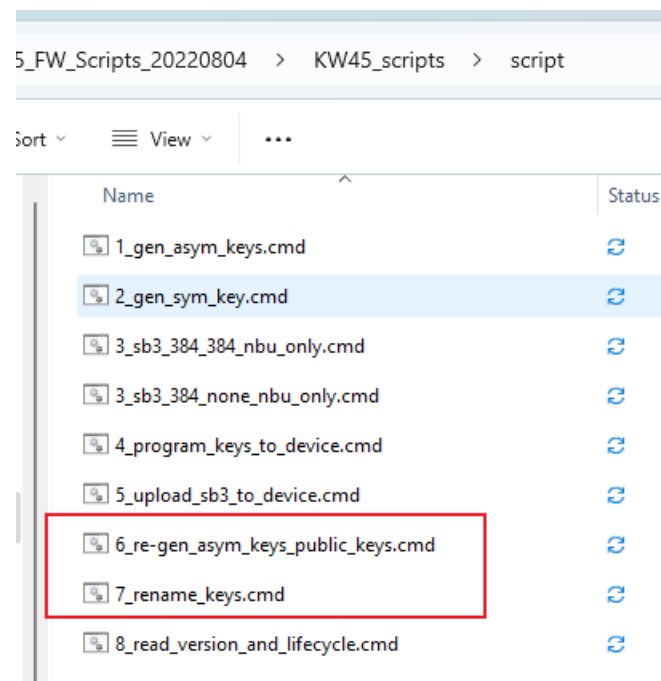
5_FW_Scripts_20220804 > KW45_scripts > script

Sort View ...

Name Status

1_gen_asym_keys.cmd

2_gen_sym_key.cmd

3_sb3_384_384_nbu_only.cmd

3_sb3_384_none_nbu_only.cmd

4_program_keys_to_device.cmd

5_upload_sb3_to_device.cmd

6_re-gen_asym_keys_public_keys.cmd

7_rename_keys.cmd

8_read_version_and_lifecycle.cmd